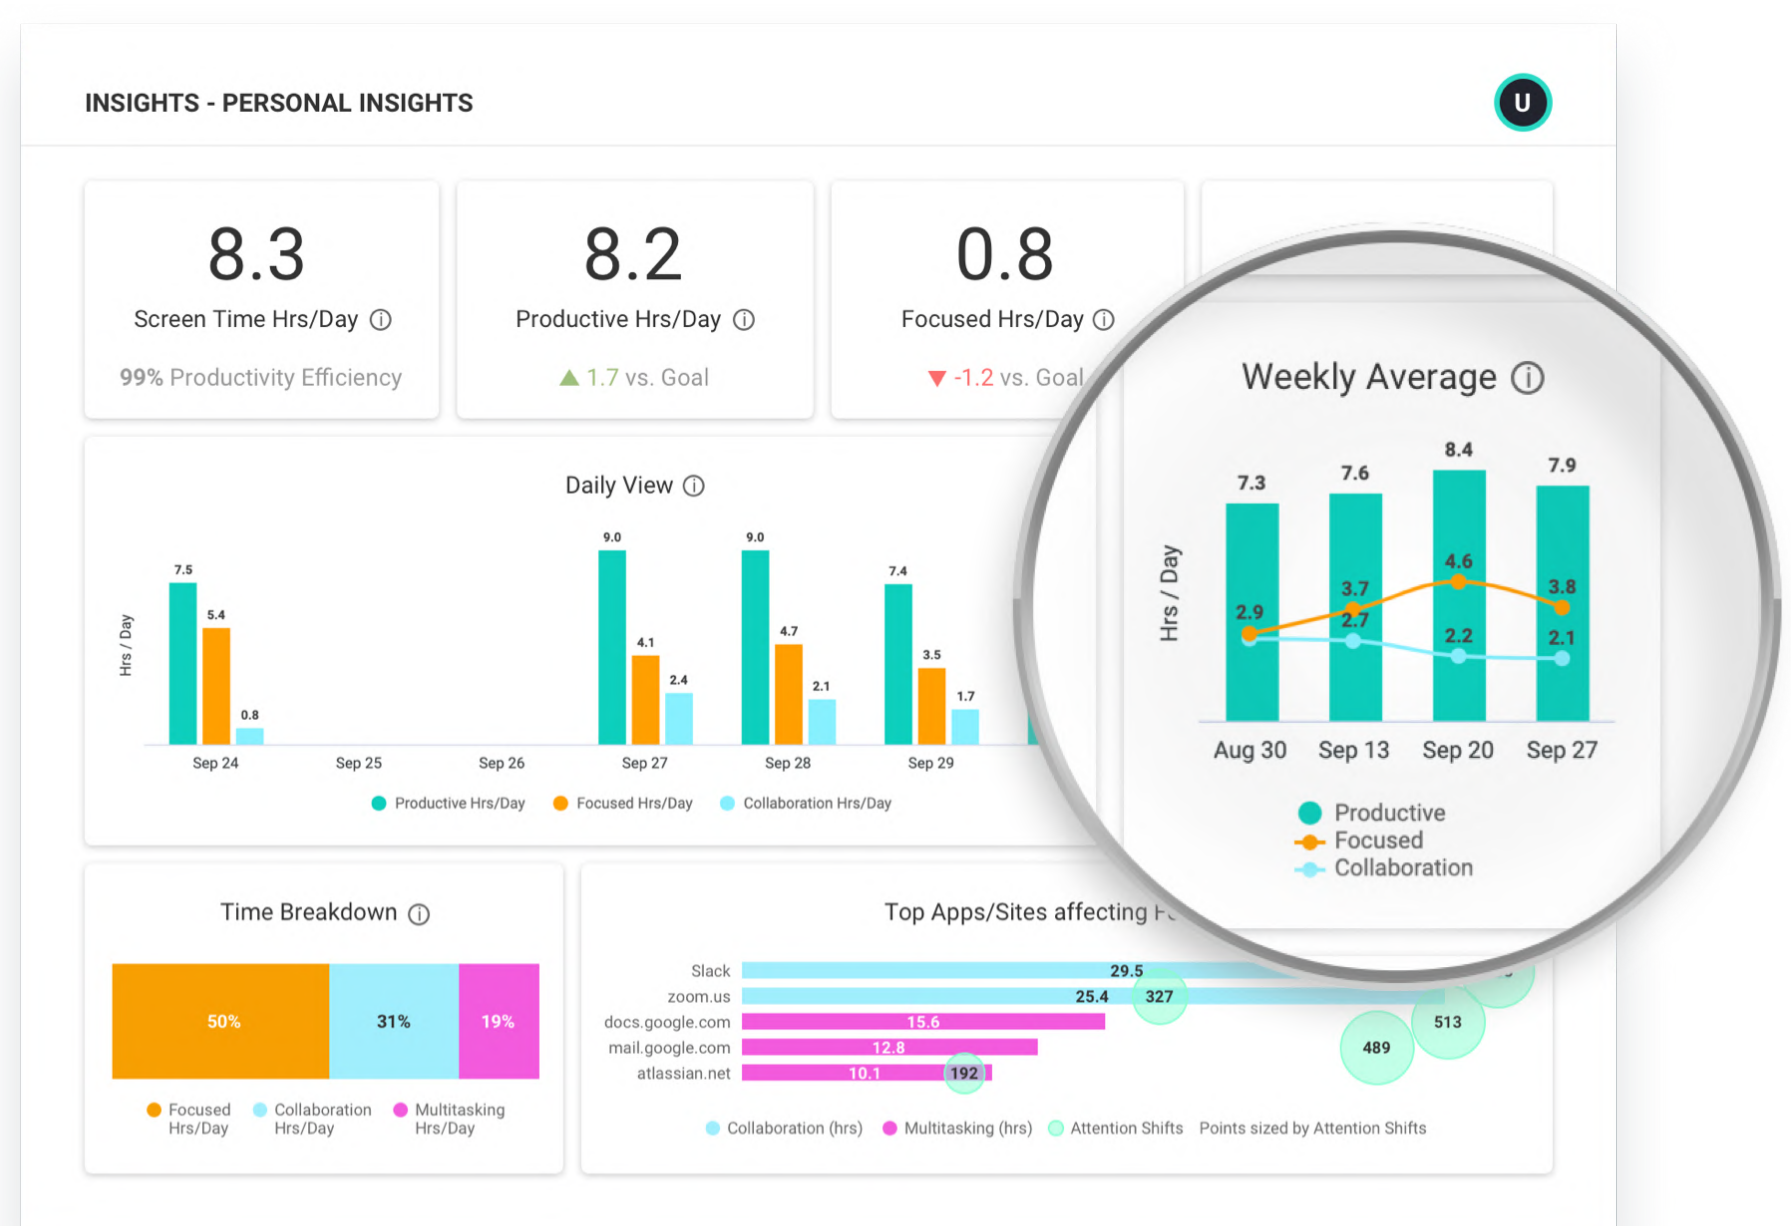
INSIGHTS - PERSONAL INSIGHTS

U

8.3
Screen Time Hrs/Day ⓘ
99% Productivity Efficiency

8.2
Productive Hrs/Day ⓘ
▲ 1.7 vs. Goal

0.8
Focused Hrs/Day ⓘ
▼ -1.2 vs. Goal

Daily View ⓘ

Hrs / Day

7.5, 5.4, 0.8 — Sep 24
Sep 25
Sep 26
9.0, 4.1, 2.4 — Sep 27
9.0, 4.7, 2.1 — Sep 28
7.4, 3.5, 1.7 — Sep 29

Productive Hrs/Day   Focused Hrs/Day   Collaboration Hrs/Day

Weekly Average ⓘ

Hrs / Day

| | Aug 30 | Sep 13 | Sep 20 | Sep 27 |
|---|---|---|---|---|
| Productive | 7.3 | 7.6 | 8.4 | 7.9 |
| Focused | 2.9 | 3.7 | 4.6 | 3.8 |
| Collaboration | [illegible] | 2.7 | 2.2 | 2.1 |

Productive
Focused
Collaboration

Time Breakdown ⓘ

50%   31%   19%

Focused Hrs/Day   Collaboration Hrs/Day   Multitasking Hrs/Day

Top Apps/Sites affecting F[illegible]

Slack 29.5
zoom.us 25.4 327
docs.google.com 15.6
mail.google.com 12.8
atlassian.net 10.1 192
513
489

Collaboration (hrs)   Multitasking (hrs)   Attention Shifts   Points sized by Attention Shifts